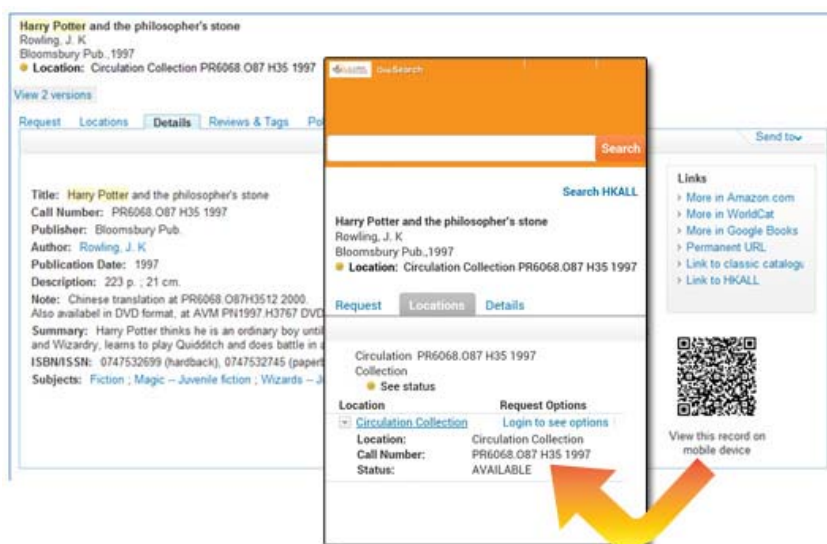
Harry Potter and the philosopher's stone
Rowling, J. K
Bloomsbury Pub.,1997
Location: Circulation Collection PR6068.O87 H35 1997

View 2 versions

Request Locations Details Reviews & Tags Po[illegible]

Send to

Title: Harry Potter and the philosopher's stone
Call Number: PR6068.O87 H35 1997
Publisher: Bloomsbury Pub.
Author: Rowling, J. K
Publication Date: 1997
Description: 223 p. ; 21 cm.
Note: Chinese translation at PR6068.O87H3512 2000. Also availabel in DVD format, at AVM PN1997.H3767 DVD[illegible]
Summary: Harry Potter thinks he is an ordinary boy unti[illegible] and Wizardry, learns to play Quidditch and does battle in a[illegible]
ISBN/ISSN: 0747532699 (hardback), 0747532745 (papert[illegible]
Subjects: Fiction ; Magic -- Juvenile fiction ; Wizards -- J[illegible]

Links
More in Amazon.com
More in WorldCat
More in Google Books
Permanent URL
Link to classic catalog
Link to HKALL

View this record on mobile device

OneSearch

Search

Search HKALL

Harry Potter and the philosopher's stone
Rowling, J. K
Bloomsbury Pub.,1997
Location: Circulation Collection PR6068.O87 H35 1997

Request Locations Details

Circulation Collection PR6068.O87 H35 1997
See status

| Location | Request Options |
|---|---|
| Circulation Collection | Login to see options |
| Location: | Circulation Collection |
| Call Number: | PR6068.O87 H35 1997 |
| Status: | AVAILABLE |